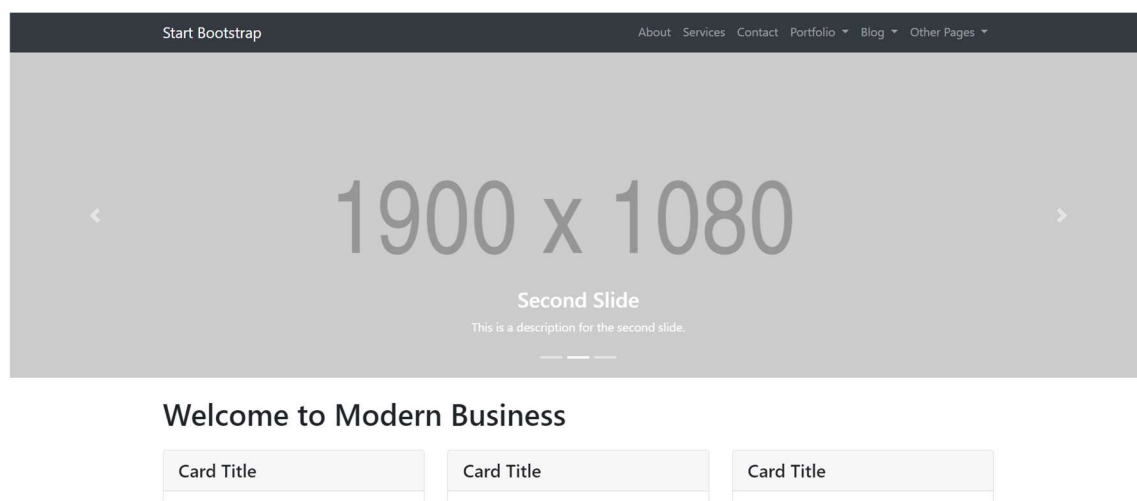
Start Bootstrap

About Services Contact Portfolio ▾ Blog ▾ Other Pages ▾

1900 x 1080

Second Slide

This is a description for the second slide.

Welcome to Modern Business

Card Title

Card Title

Card Title